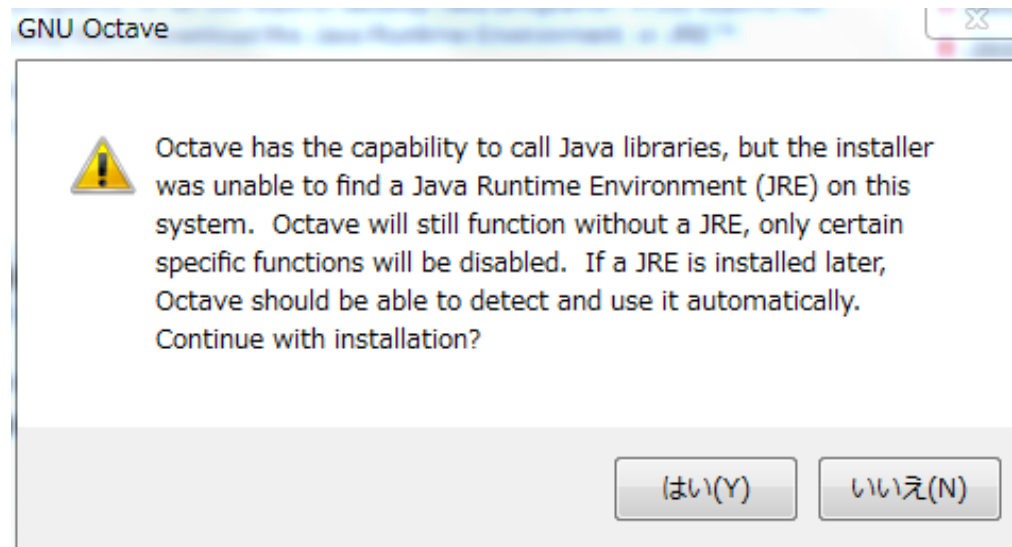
GNU Octave

Octave has the capability to call Java libraries, but the installer was unable to find a Java Runtime Environment (JRE) on this system.  Octave will still function without a JRE, only certain specific functions will be disabled.  If a JRE is installed later, Octave should be able to detect and use it automatically. Continue with installation?

はい(Y)

いいえ(N)